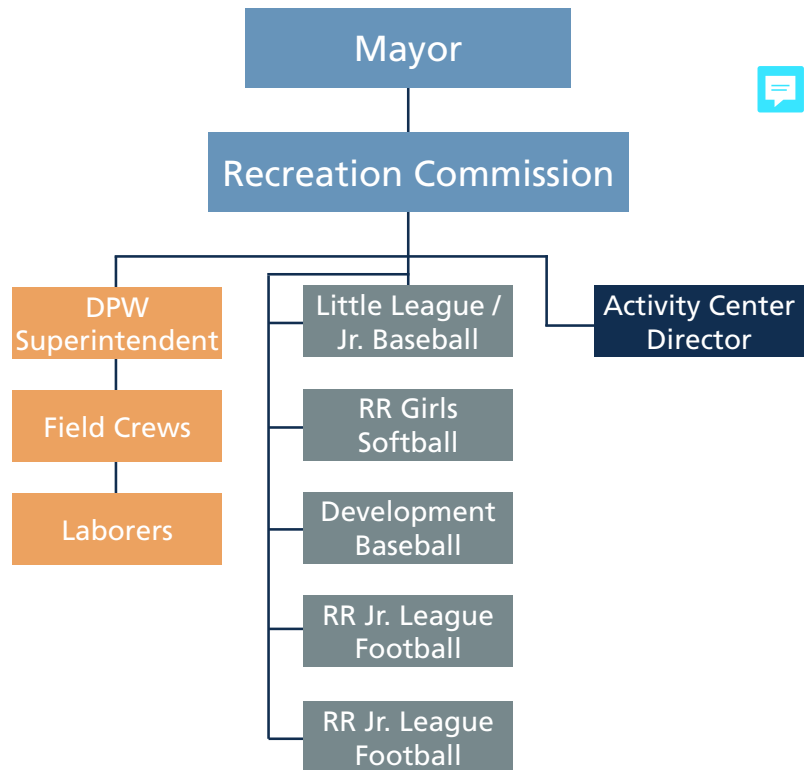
Mayor

Recreation Commission

DPW Superintendent

Field Crews

Laborers

Little League / Jr. Baseball

RR Girls Softball

Development Baseball

RR Jr. League Football

RR Jr. League Football

Activity Center Director